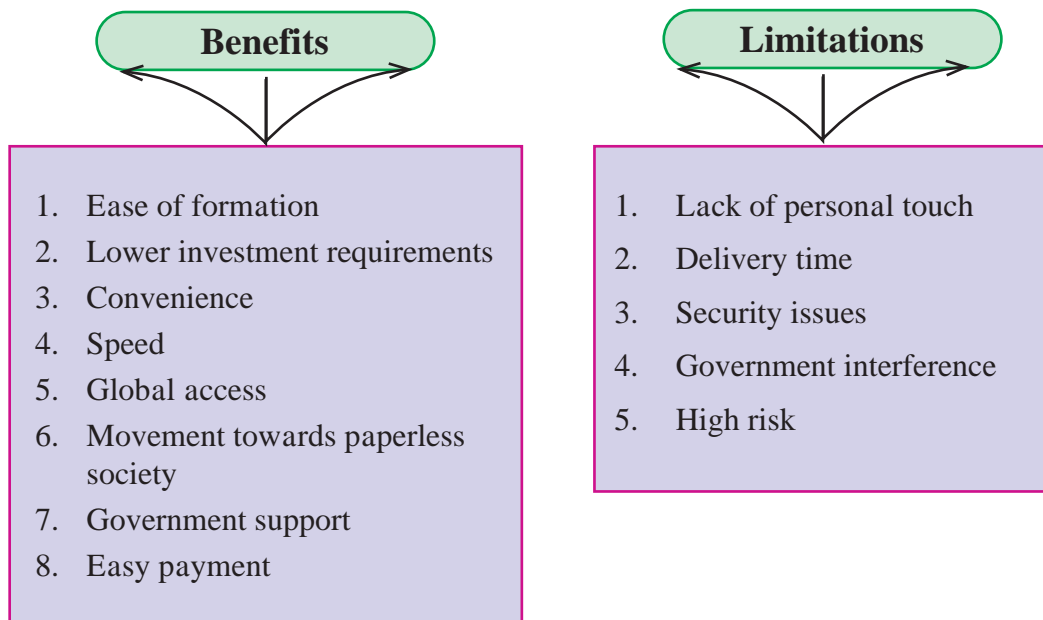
**Benefits**

1. Ease of formation
2. Lower investment requirements
3. Convenience
4. Speed
5. Global access
6. Movement towards paperless society
7. Government support
8. Easy payment

**Limitations**

1. Lack of personal touch
2. Delivery time
3. Security issues
4. Government interference
5. High risk